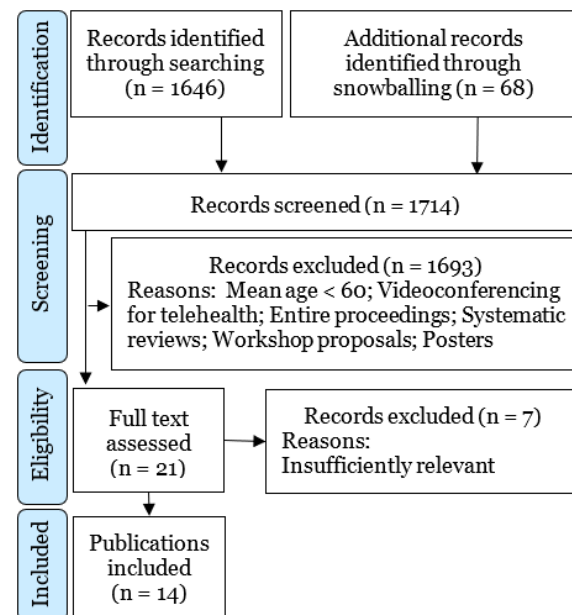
Identification

Records identified through searching (n = 1646)

Additional records identified through snowballing (n = 68)

Screening

Records screened (n = 1714)

Records excluded (n = 1693)
Reasons: Mean age < 60; Videoconferencing for telehealth; Entire proceedings; Systematic reviews; Workshop proposals; Posters

Eligibility

Full text assessed (n = 21)

Records excluded (n = 7)
Reasons:
Insufficiently relevant

Included

Publications included (n = 14)